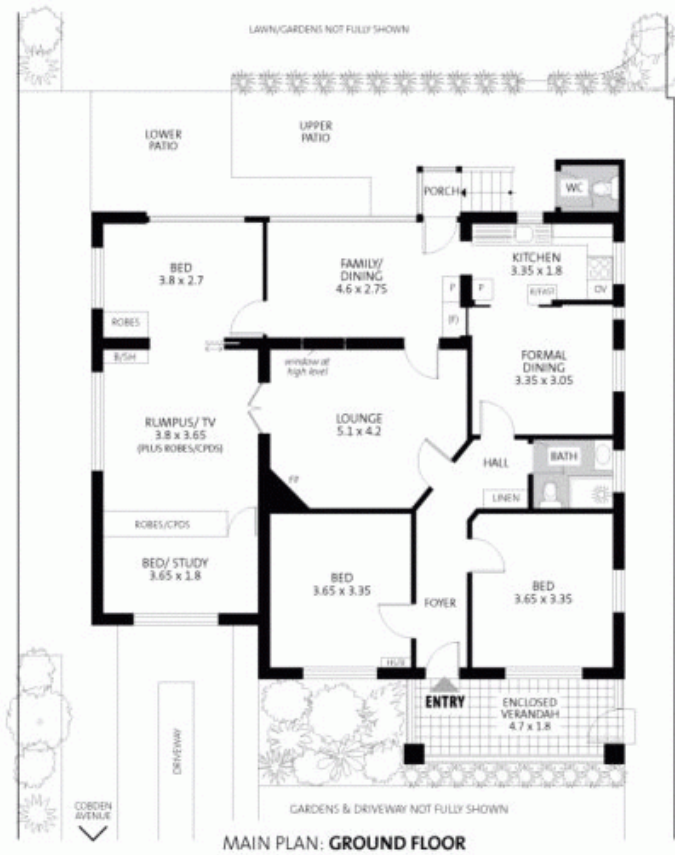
LAWN/GARDENS NOT FULLY SHOWN

LOWER PATIO

UPPER PATIO

PORCH

WC

BED
3.8 x 2.7

FAMILY/ DINING
4.6 x 2.75

KITCHEN
3.35 x 1.8

P

F

B/FAST

OV

(F)

ROBES

B/SH

window at high level

FORMAL DINING
3.35 x 3.05

RUMPUS/ TV
3.8 x 3.65
(PLUS ROBES/CPDS)

LOUNGE
5.1 x 4.2

HALL

BATH

FP

LINEN

ROBES/CPDS

BED/ STUDY
3.65 x 1.8

BED
3.65 x 3.35

FOYER

BED
3.65 x 3.35

HWS

ENTRY

ENCLOSED VERANDAH
4.7 x 1.8

DRIVEWAY

COBDEN AVENUE

GARDENS & DRIVEWAY NOT FULLY SHOWN

MAIN PLAN: GROUND FLOOR